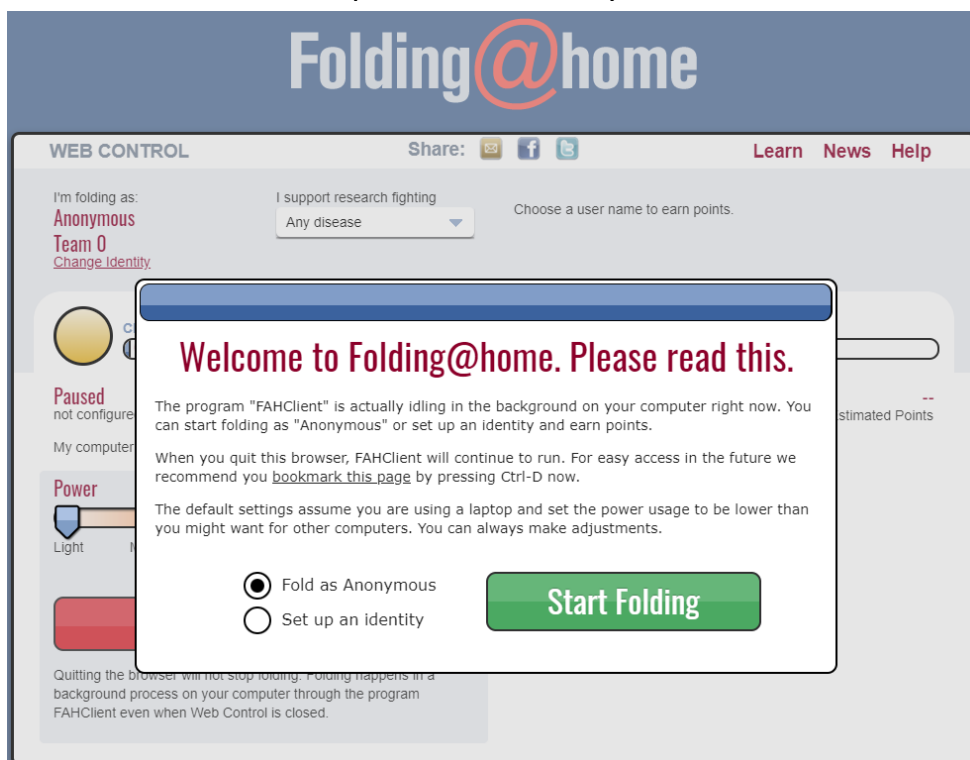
Folding@home

WEB CONTROL

Share:

Learn News Help

I'm folding as:
Anonymous
Team 0
Change Identity

I support research fighting
Any disease

Choose a user name to earn points.

Paused
not configure

My computer

Power

Light

--
stimated Points

Welcome to Folding@home. Please read this.

The program "FAHClient" is actually idling in the background on your computer right now. You can start folding as "Anonymous" or set up an identity and earn points.

When you quit this browser, FAHClient will continue to run. For easy access in the future we recommend you bookmark this page by pressing Ctrl-D now.

The default settings assume you are using a laptop and set the power usage to be lower than you might want for other computers. You can always make adjustments.

Fold as Anonymous
Set up an identity

Start Folding

Quitting the browser will not stop folding. Folding happens in a background process on your computer through the program FAHClient even when Web Control is closed.